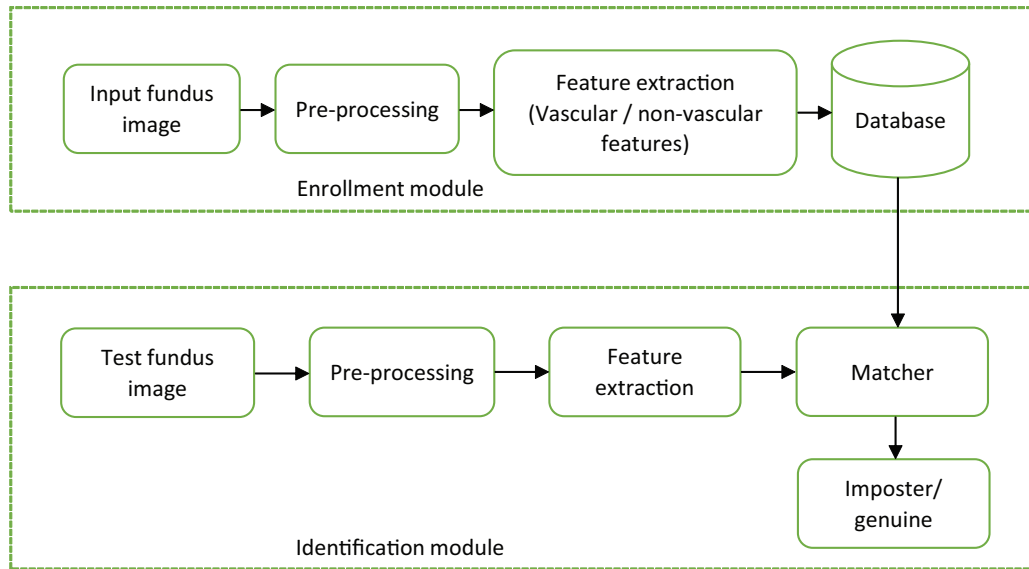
Input fundus image

Pre-processing

Feature extraction (Vascular / non-vascular features)

Database

Enrollment module

Test fundus image

Pre-processing

Feature extraction

Matcher

Imposter/ genuine

Identification module